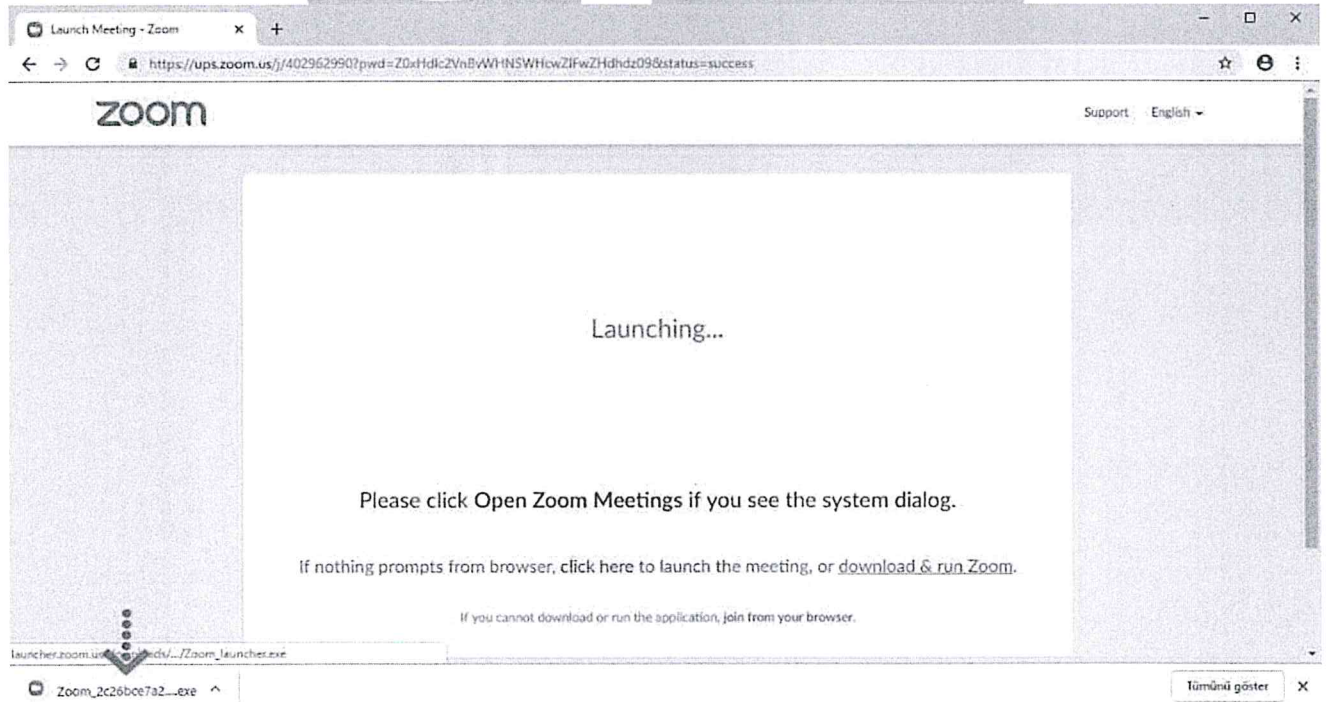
Launch Meeting - Zoom

https://ups.zoom.us/j/402962990?pwd=Z0xHdlc2VnBvWHNSWHcwZlFwZHdhdz09&status=success

zoom

Support English

Launching...

Please click Open Zoom Meetings if you see the system dialog.

If nothing prompts from browser, click here to launch the meeting, or download & run Zoom.

If you cannot download or run the application, join from your browser.

launcher.zoom.us/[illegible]ds/.../Zoom_launcher.exe

Zoom_2c26bce7a2....exe

Tümünü göster